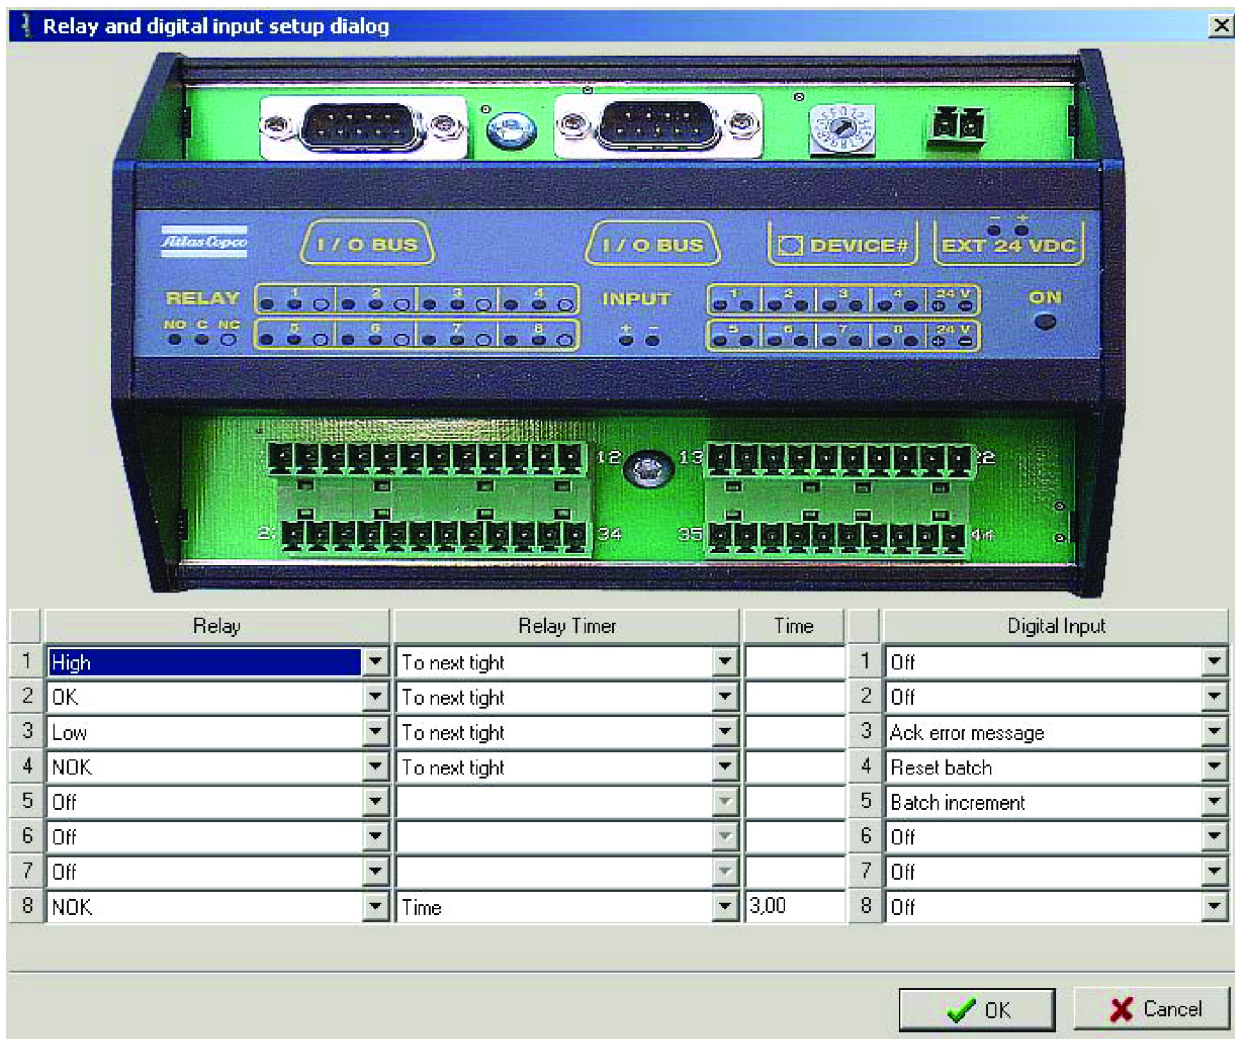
Relay and digital input setup dialog

Atlas Copco

I / O BUS

I / O BUS

DEVICE#

EXT 24 VDC

RELAY

NO C NC

1 2 3 4

5 6 7 8

INPUT

+ −

1 2 3 4 24 V

5 6 7 8 24 V

ON

12 13 22

23 34 35 44

| | Relay | Relay Timer | Time | | Digital Input |
|---|---|---|---|---|---|
| 1 | High | To next tight | | 1 | Off |
| 2 | OK | To next tight | | 2 | Off |
| 3 | Low | To next tight | | 3 | Ack error message |
| 4 | NOK | To next tight | | 4 | Reset batch |
| 5 | Off | | | 5 | Batch increment |
| 6 | Off | | | 6 | Off |
| 7 | Off | | | 7 | Off |
| 8 | NOK | Time | 3,00 | 8 | Off |

OK Cancel